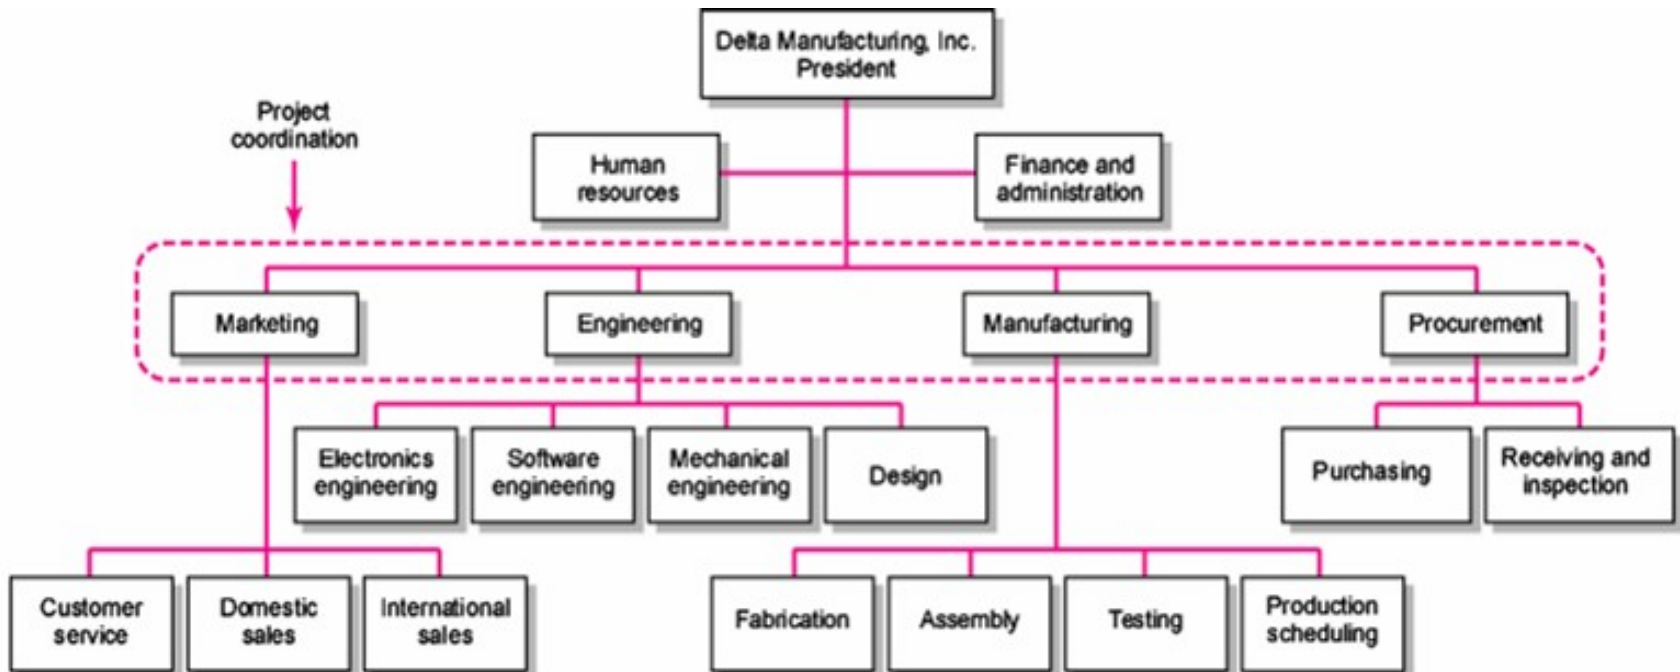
Delta Manufacturing, Inc.
President

Project coordination

Human resources

Finance and administration

Marketing

Engineering

Manufacturing

Procurement

Electronics engineering

Software engineering

Mechanical engineering

Design

Purchasing

Receiving and inspection

Customer service

Domestic sales

International sales

Fabrication

Assembly

Testing

Production scheduling